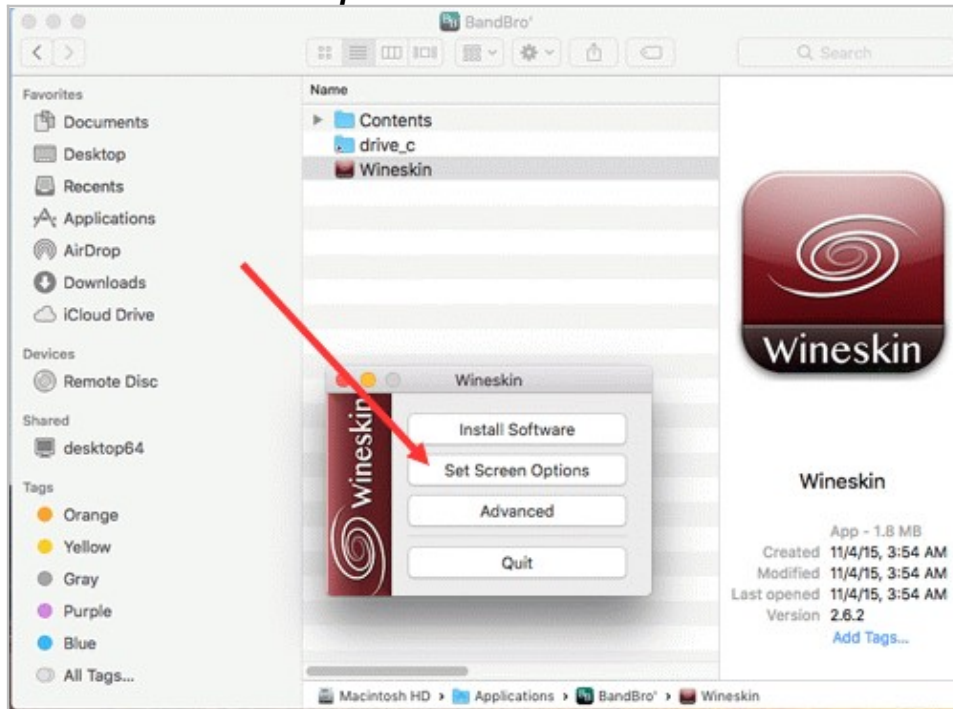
BandBro'

Search

Favorites
Documents
Desktop
Recents
Applications
AirDrop
Downloads
iCloud Drive

Devices
Remote Disc

Shared
desktop64

Tags
Orange
Yellow
Gray
Purple
Blue
All Tags...

Name
Contents
drive_c
Wineskin

Wineskin

Wineskin
wineskin
Install Software
Set Screen Options
Advanced
Quit

Wineskin
App - 1.8 MB
Created 11/4/15, 3:54 AM
Modified 11/4/15, 3:54 AM
Last opened 11/4/15, 3:54 AM
Version 2.6.2
Add Tags...

Macintosh HD › Applications › BandBro' › Wineskin